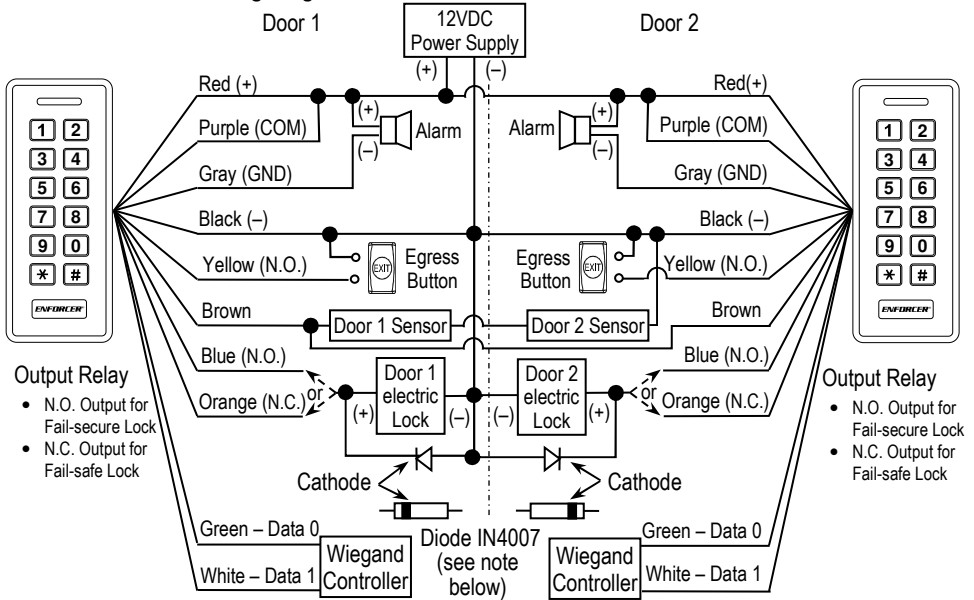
Door 1

12VDC Power Supply

Door 2

(+) (–)

Red (+)

Red(+)

(+) Alarm (–)

Alarm (+) (–)

Purple (COM)

Purple (COM)

Gray (GND)

Gray (GND)

1 2
3 4
5 6
7 8
9 0
* #
ENFORCER

1 2
3 4
5 6
7 8
9 0
* #
ENFORCER

Black (–)

Black (–)

Yellow (N.O.)

EXIT Egress Button

Egress Button EXIT

Yellow (N.O.)

Brown

Door 1 Sensor

Door 2 Sensor

Brown

Blue (N.O.)

Blue (N.O.)

Output Relay
• N.O. Output for Fail-secure Lock
• N.C. Output for Fail-safe Lock

or

Orange (N.C.)

Door 1 electric Lock

(+) (–)

Door 2 electric Lock

(–) (+)

or

Orange (N.C.)

Output Relay
• N.O. Output for Fail-secure Lock
• N.C. Output for Fail-safe Lock

Cathode

Cathode

Diode IN4007 (see note below)

Green – Data 0

Green – Data 0

White – Data 1

Wiegand Controller

Wiegand Controller

White – Data 1